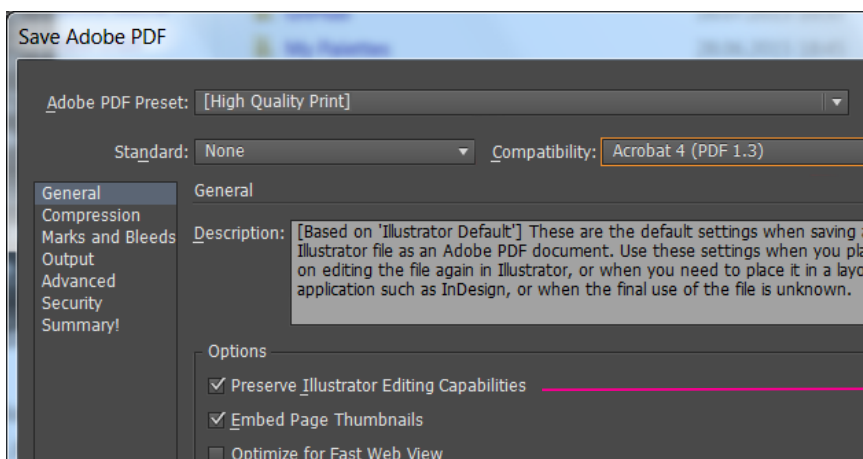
Save Adobe PDF

Adobe PDF Preset: [High Quality Print]

Standard: None

Compatibility: Acrobat 4 (PDF 1.3)

General
Compression
Marks and Bleeds
Output
Advanced
Security
Summary!

General

Description: [Based on 'Illustrator Default'] These are the default settings when saving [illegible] Illustrator file as an Adobe PDF document. Use these settings when you pla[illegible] on editing the file again in Illustrator, or when you need to place it in a layo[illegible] application such as InDesign, or when the final use of the file is unknown.

Options

✓ Preserve Illustrator Editing Capabilities

✓ Embed Page Thumbnails

Optimize for Fast Web View